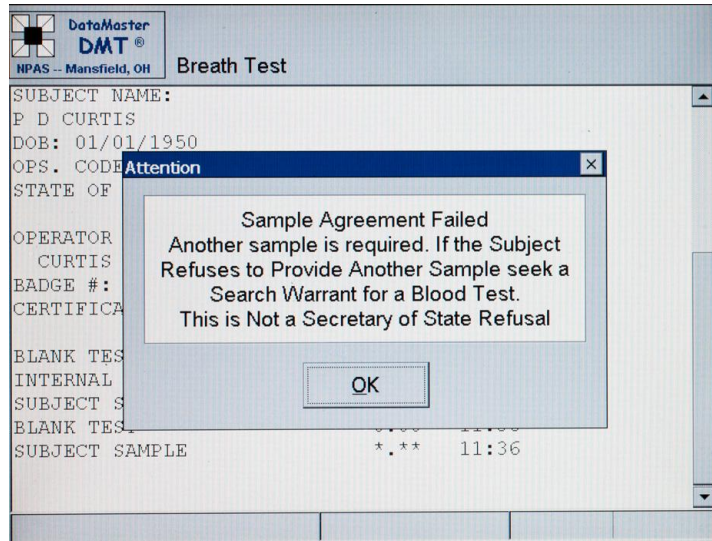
DataMaster
DMT ®
NPAS -- Mansfield, OH

Breath Test

SUBJECT NAME:
P D CURTIS
DOB: 01/01/1950
OPS. CODE
STATE OF

OPERATOR
CURTIS
BADGE #:
CERTIFICA

BLANK TES
INTERNAL
SUBJECT S
BLANK TES
SUBJECT SAMPLE *.** 11:36

Attention

Sample Agreement Failed
Another sample is required. If the Subject Refuses to Provide Another Sample seek a Search Warrant for a Blood Test.
This is Not a Secretary of State Refusal

OK